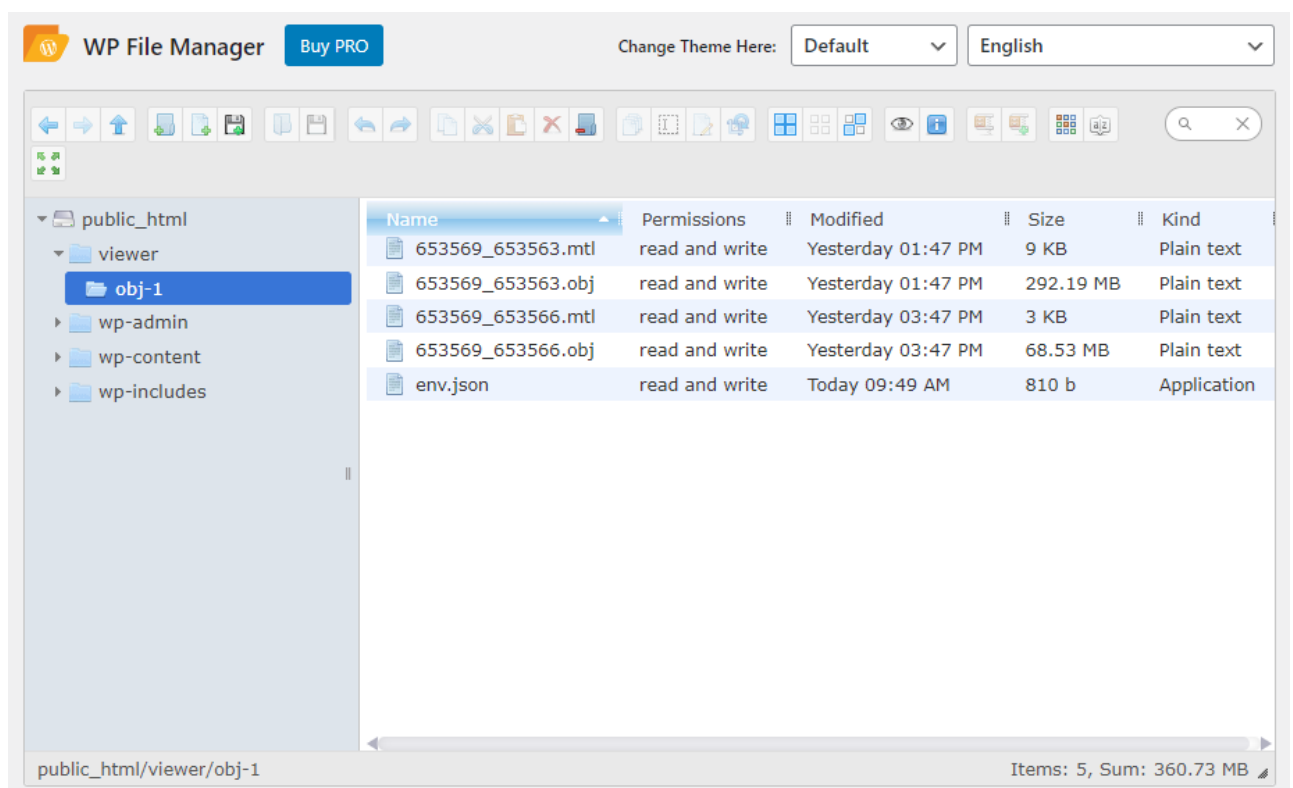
WP File Manager Buy PRO

Change Theme Here: Default English

public_html
viewer
obj-1
wp-admin
wp-content
wp-includes

| Name | Permissions | Modified | Size | Kind |
|---|---|---|---|---|
| 653569_653563.mtl | read and write | Yesterday 01:47 PM | 9 KB | Plain text |
| 653569_653563.obj | read and write | Yesterday 01:47 PM | 292.19 MB | Plain text |
| 653569_653566.mtl | read and write | Yesterday 03:47 PM | 3 KB | Plain text |
| 653569_653566.obj | read and write | Yesterday 03:47 PM | 68.53 MB | Plain text |
| env.json | read and write | Today 09:49 AM | 810 b | Application |

public_html/viewer/obj-1

Items: 5, Sum: 360.73 MB